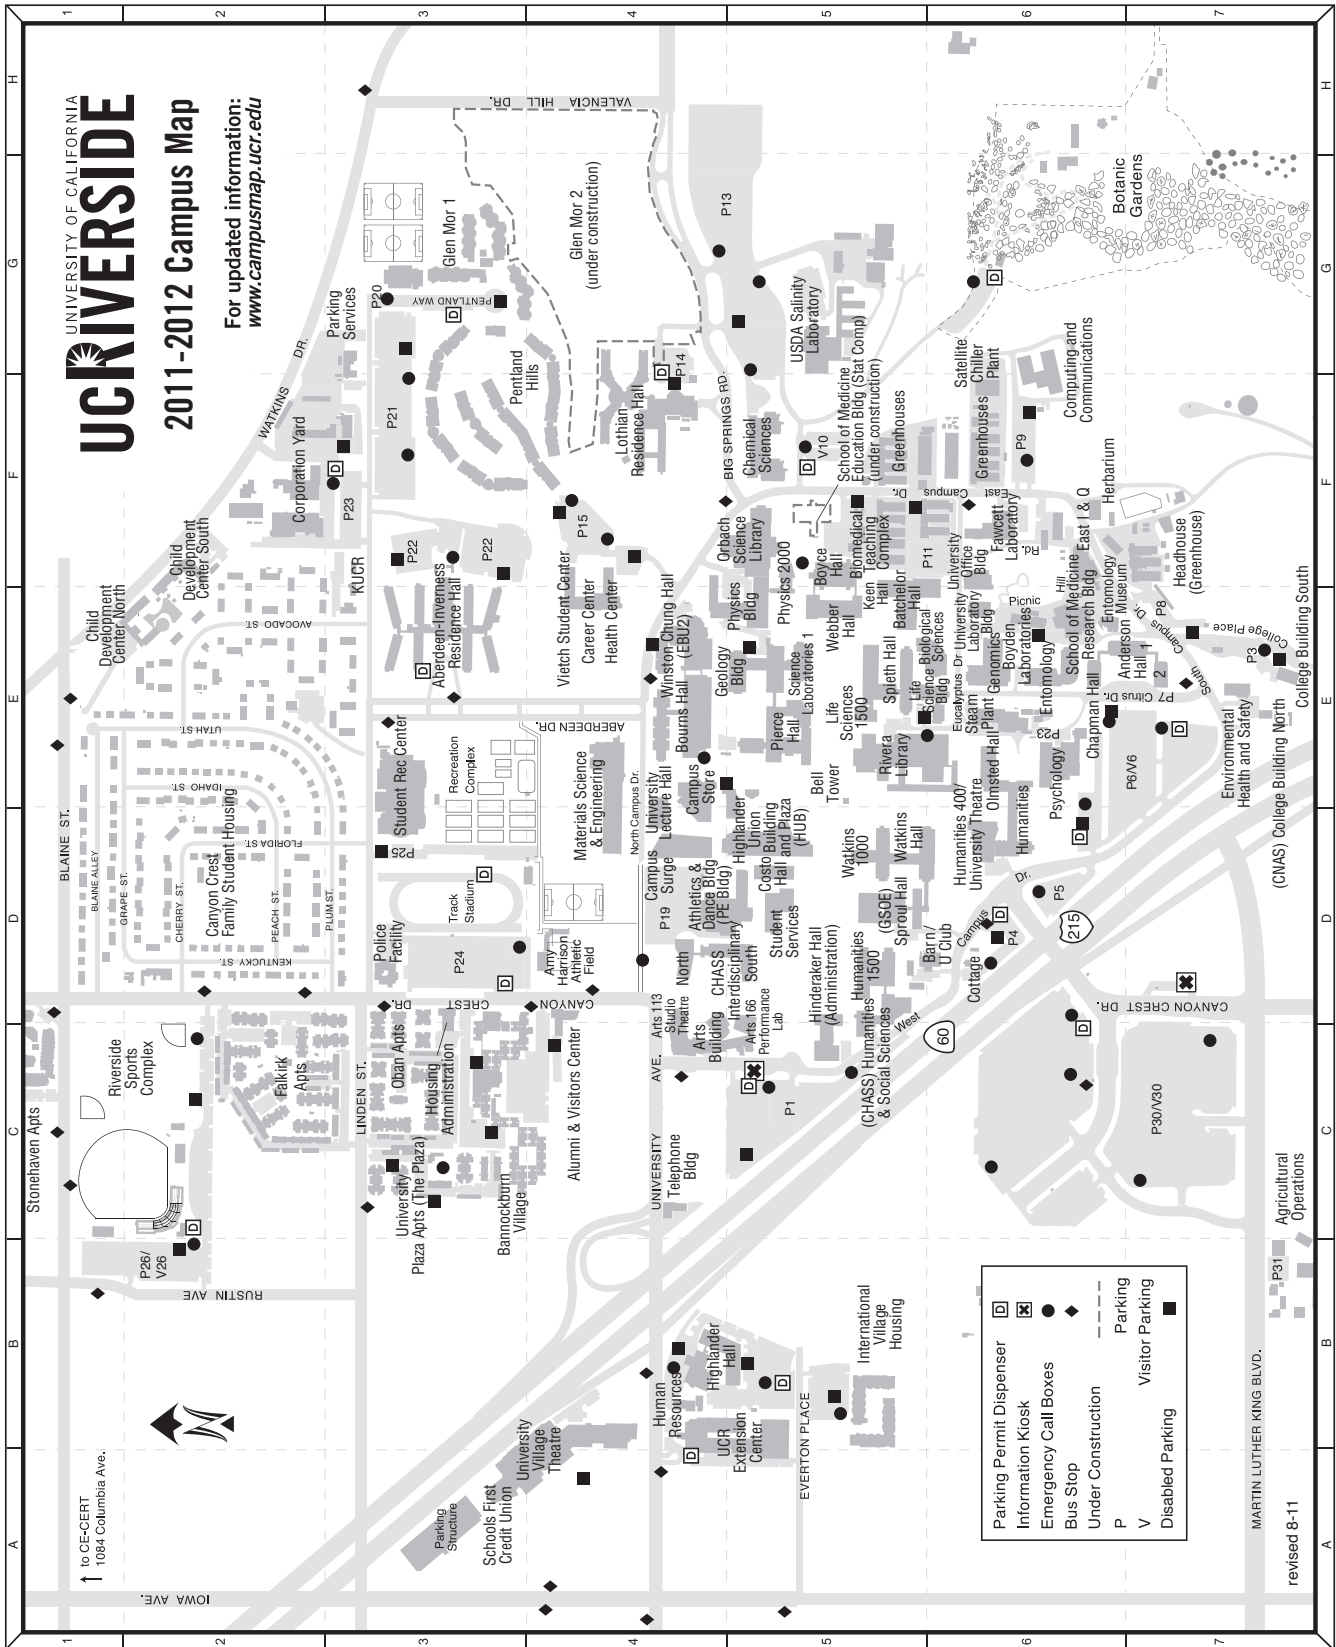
UNIVERSITY OF CALIFORNIA
UCRIVERSIDE
2011-2012 Campus Map
For updated information:
www.campusmap.ucr.edu

1 2 3 4 5 6 7
H G F E D C B A

VALENCIA HILL DR.
WATKINS DR.
PENTLAND WAY
BIG SPRINGS RD.
AVOCADO ST.
UTAH ST.
IDAHO ST.
FLORIDA ST.
KENTUCKY ST.
BLAINE ST.
BLAINE ALLEY
GRAPE ST.
CHERRY ST.
PEACH ST.
PLUM ST.
ABERDEEN DR.
North Campus Dr.
CANYON CREST DR.
LINDEN ST.
UNIVERSITY AVE.
RUSTIN AVE
IOWA AVE.
EVERTON PLACE
MARTIN LUTHER KING BLVD.
East Campus Dr.
West Campus Dr.
Eucalyptus Dr.
Citrus Dr.
Picnic Hill Rd.
South Campus Dr.
College Place

Parking Services
Corporation Yard
P23
P21
P20
Glen Mor 1
Glen Mor 2 (under construction)
Pentland Hills
Lothian Residence Hall
P14
P13
USDA Salinity Laboratory
Chemical Sciences
V10
School of Medicine Education Bldg (Stat Comp) (under construction)
Greenhouses
Satellite Chiller Plant
Computing and Communications
P9
Botanic Gardens
Herbarium
Headhouse (Greenhouse)
Fawcett Laboratory
University Office Bldg
P11
Biomedical Sciences
Keen Hall
Teaching Complex
Batchelor Hall
Boyce Hall
Physics 2000
Orbach Science Library
Physics Bldg
Geology Bldg
Winston Chung Hall (EBU2)
Bourns Hall
Webber Hall
Science Laboratories 1
Pierce Hall
Life Sciences 1500
Spieth Hall
Biological Sciences
Life Science Bldg
University Laboratory Bldg
Genomics Bldg
Boyden Laboratories
Entomology
School of Medicine Research Bldg
Entomology Museum
Anderson Hall 1
Hall 2
P8
P3
College Building South
P7
Chapman Hall
Environmental Health and Safety
College Building North
(CNAS) College Building
P6/V6
Psychology
P23
Olmsted Hall
Steam Plant
Rivera Library
Bell Tower
Humanities
Humanities 400/ University Theatre
Watkins 1000
Watkins Hall
P5
215
P4
Barn/ U Club
Cottage
Sproul Hall (GSOE)
Humanities 1500
Hinderaker Hall (Administration)
(CHASS) Humanities & Social Sciences
60
Student Services
Costo Hall
Highlander Union Building and Plaza (HUB)
Campus Store
University Lecture Hall
Materials Science & Engineering
Recreation Complex
Student Rec Center
P25
Track Stadium
Campus Surge
P19
Athletics & Dance Bldg (PE Bldg)
CHASS Interdisciplinary North
CHASS Interdisciplinary South
Arts 166 Performance Lab
Arts Building
Arts 113 Studio Theatre
Amy Harrison Athletic Field
Police Facility
P24
P1
KUCR
P22
Aberdeen-Inverness Residence Hall
P15
Vietch Student Center
Career Center
Health Center
Child Development Center North
Child Development Center South
Canyon Crest Family Student Housing
Riverside Sports Complex
Falkirk Apts
Oban Apts
Housing Administration
University Plaza Apts (The Plaza)
Bannockburn Village
Alumni & Visitors Center
Telephone Bldg
Stonehaven Apts
P26/ V26
P30/V30
Agricultural Operations
P31
International Village Housing
Highlander Hall
Human Resources
UCR Extension Center
University Village Theatre
Schools First Credit Union
Parking Structure
to CE-CERT 1084 Columbia Ave.

Parking Permit Dispenser
Information Kiosk
Emergency Call Boxes
Bus Stop
Under Construction
P Parking
V Visitor Parking
Disabled Parking

revised 8-11